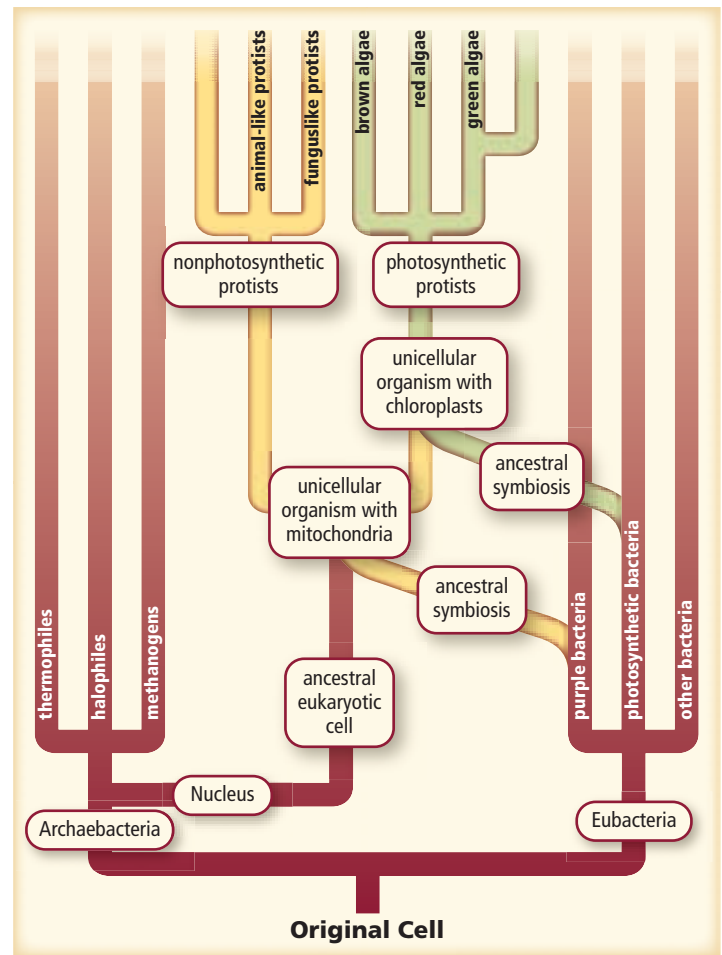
animal-like protists
funguslike protists
brown algae
red algae
green algae

nonphotosynthetic protists

photosynthetic protists

unicellular organism with chloroplasts

ancestral symbiosis

unicellular organism with mitochondria

ancestral symbiosis

thermophiles
halophiles
methanogens

purple bacteria
photosynthetic bacteria
other bacteria

ancestral eukaryotic cell

Nucleus

Archaebacteria

Eubacteria

Original Cell